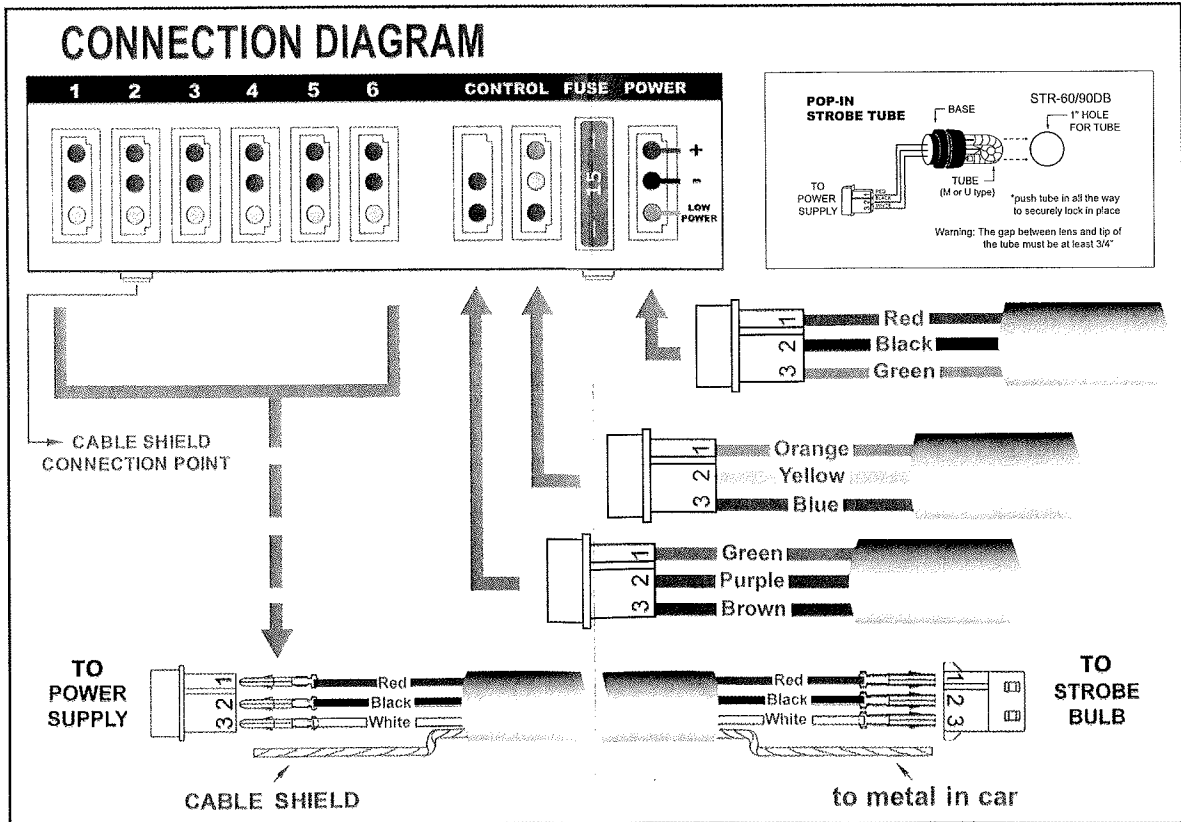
CONNECTION DIAGRAM

1 2 3 4 5 6 CONTROL FUSE POWER

15

+
-
LOW POWER

POP-IN STROBE TUBE

BASE

STR-60/90DB

1" HOLE FOR TUBE

TO POWER SUPPLY

RED BLACK WHITE

TUBE (M or U type)

*push tube in all the way to securely lock in place

Warning: The gap between lens and tip of the tube must be at least 3/4"

CABLE SHIELD CONNECTION POINT

1 Red
2 Black
3 Green

1 Orange
2 Yellow
3 Blue

1 Green
2 Purple
3 Brown

TO POWER SUPPLY

1 Red
2 Black
3 White

CABLE SHIELD

Red
Black
White

1 2 3

TO STROBE BULB

to metal in car